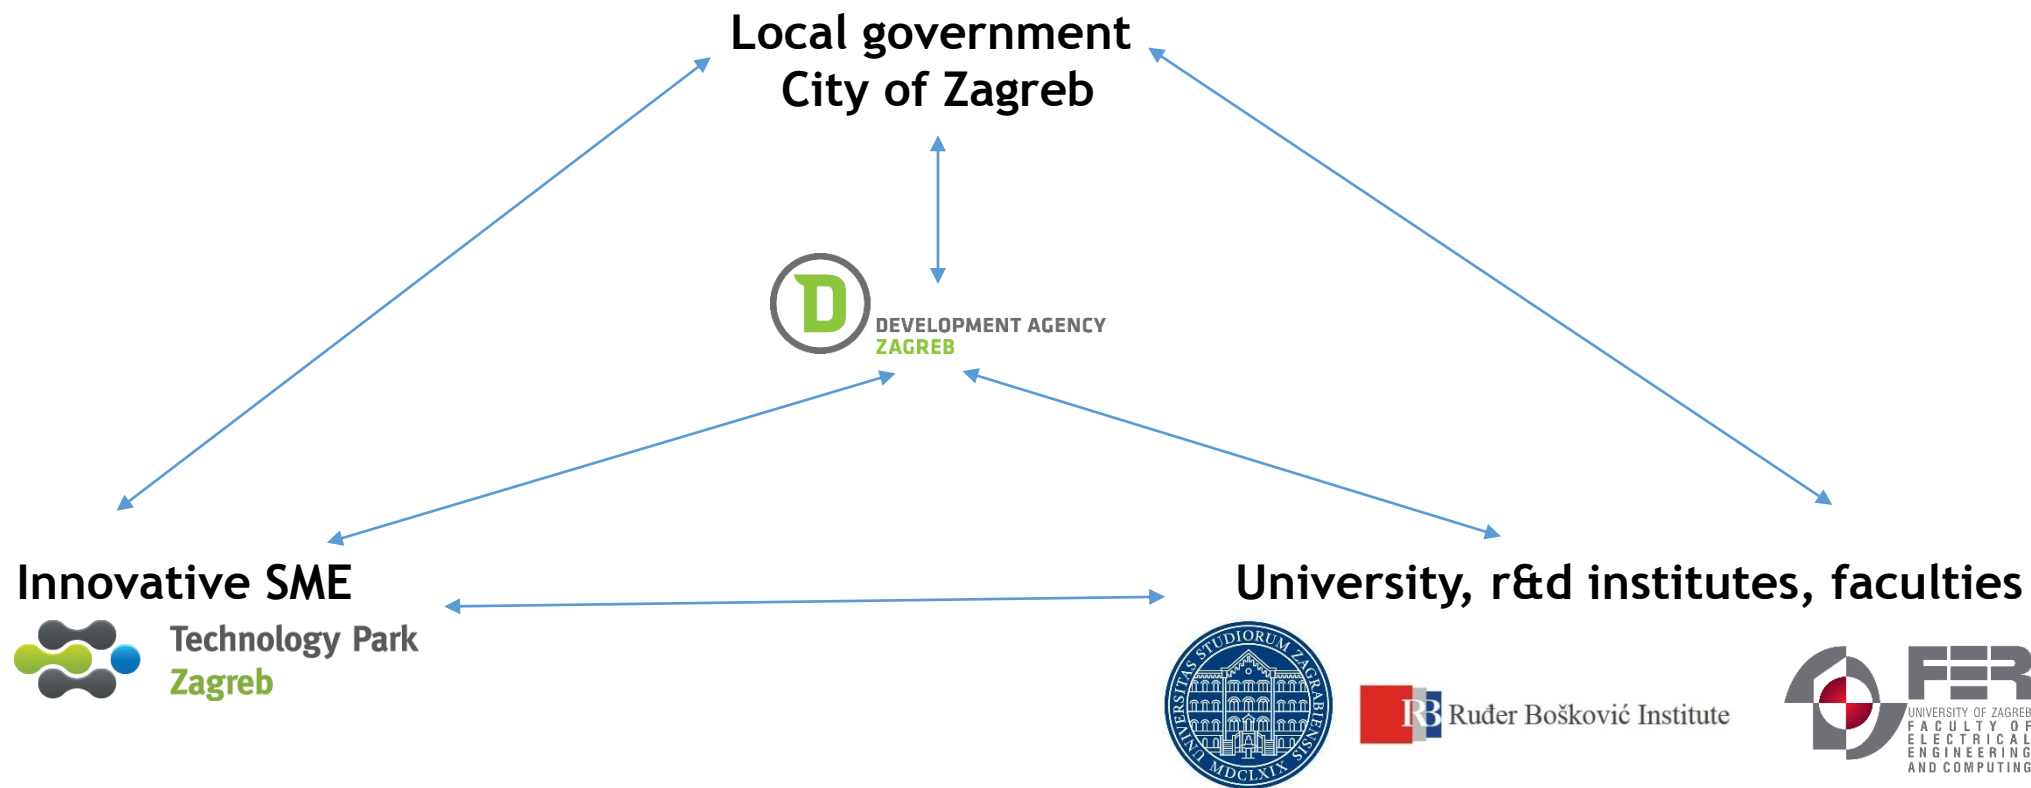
Local government
City of Zagreb

D DEVELOPMENT AGENCY ZAGREB

Innovative SME

Technology Park Zagreb

University, r&d institutes, faculties

UNIVERSITAS STUDIORUM ZAGRABIENSIS MDCLXIX

RB Ruđer Bošković Institute

FER UNIVERSITY OF ZAGREB FACULTY OF ELECTRICAL ENGINEERING AND COMPUTING